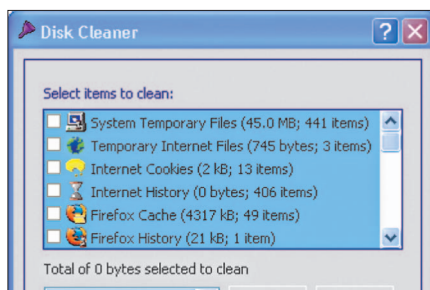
Disk Cleaner

Select items to clean:

System Temporary Files (45.0 MB; 441 items)
Temporary Internet Files (745 bytes; 3 items)
Internet Cookies (2 kB; 13 items)
Internet History (0 bytes; 406 items)
Firefox Cache (4317 kB; 49 items)
Firefox History (21 kB; 1 item)

Total of 0 bytes selected to clean